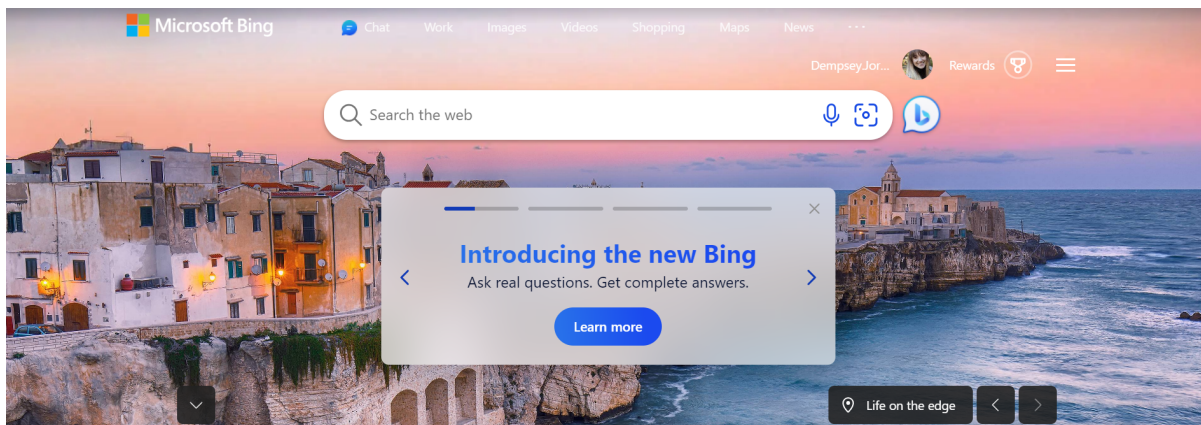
Microsoft Bing

Chat Work Images Videos Shopping Maps News ···

Dempsey.Jor... Rewards

Search the web

Introducing the new Bing

Ask real questions. Get complete answers.

Learn more

Life on the edge